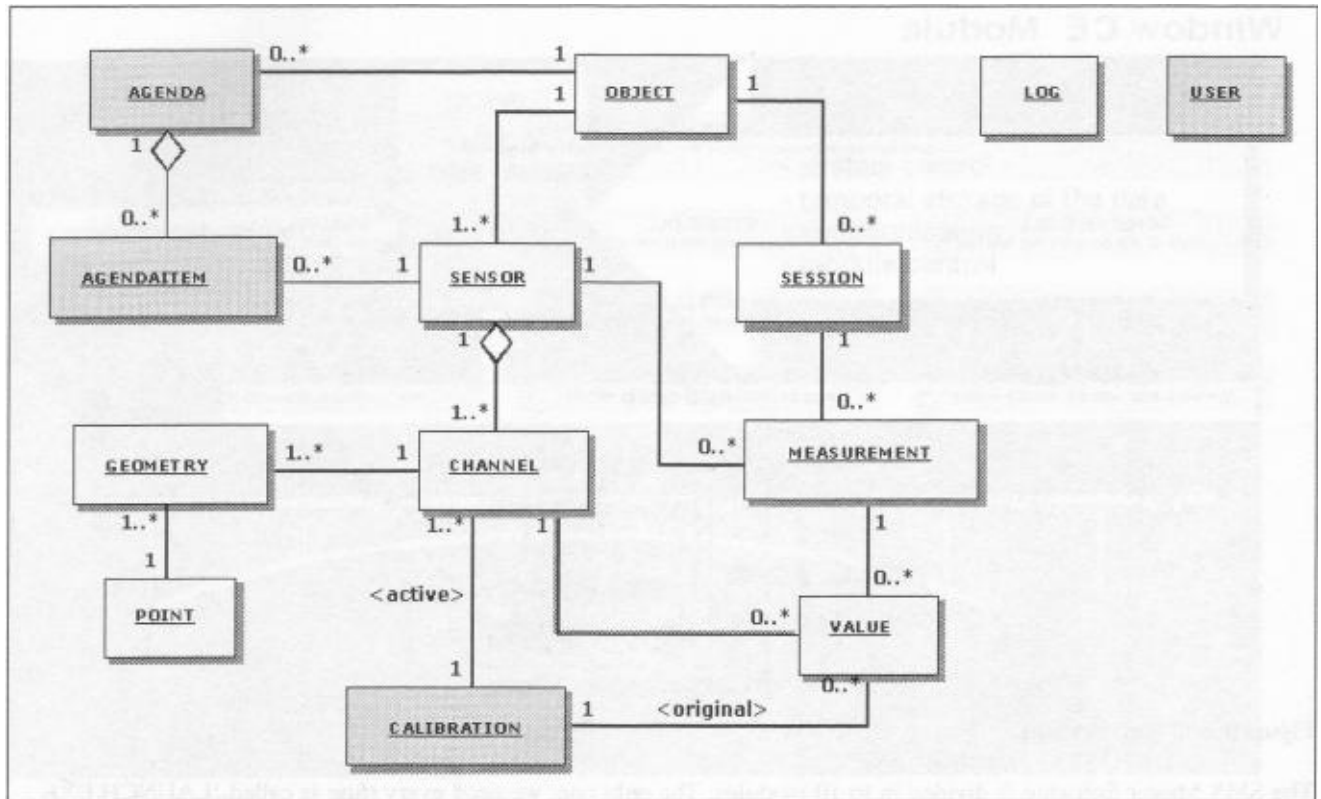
Window CE Module

AGENDA

0..*

1

OBJECT

1

1

LOG

USER

1

0..*

1..*

0..*

AGENDAITEM

0..*

1

SENSOR

1

SESSION

1

1

1..*

0..*

GEOMETRY

1..*

1

CHANNEL

0..*

MEASUREMENT

1..*

1..*

1

1

1

0..*

POINT

<active>

0..*

VALUE

1

0..*

CALIBRATION

1

<original>